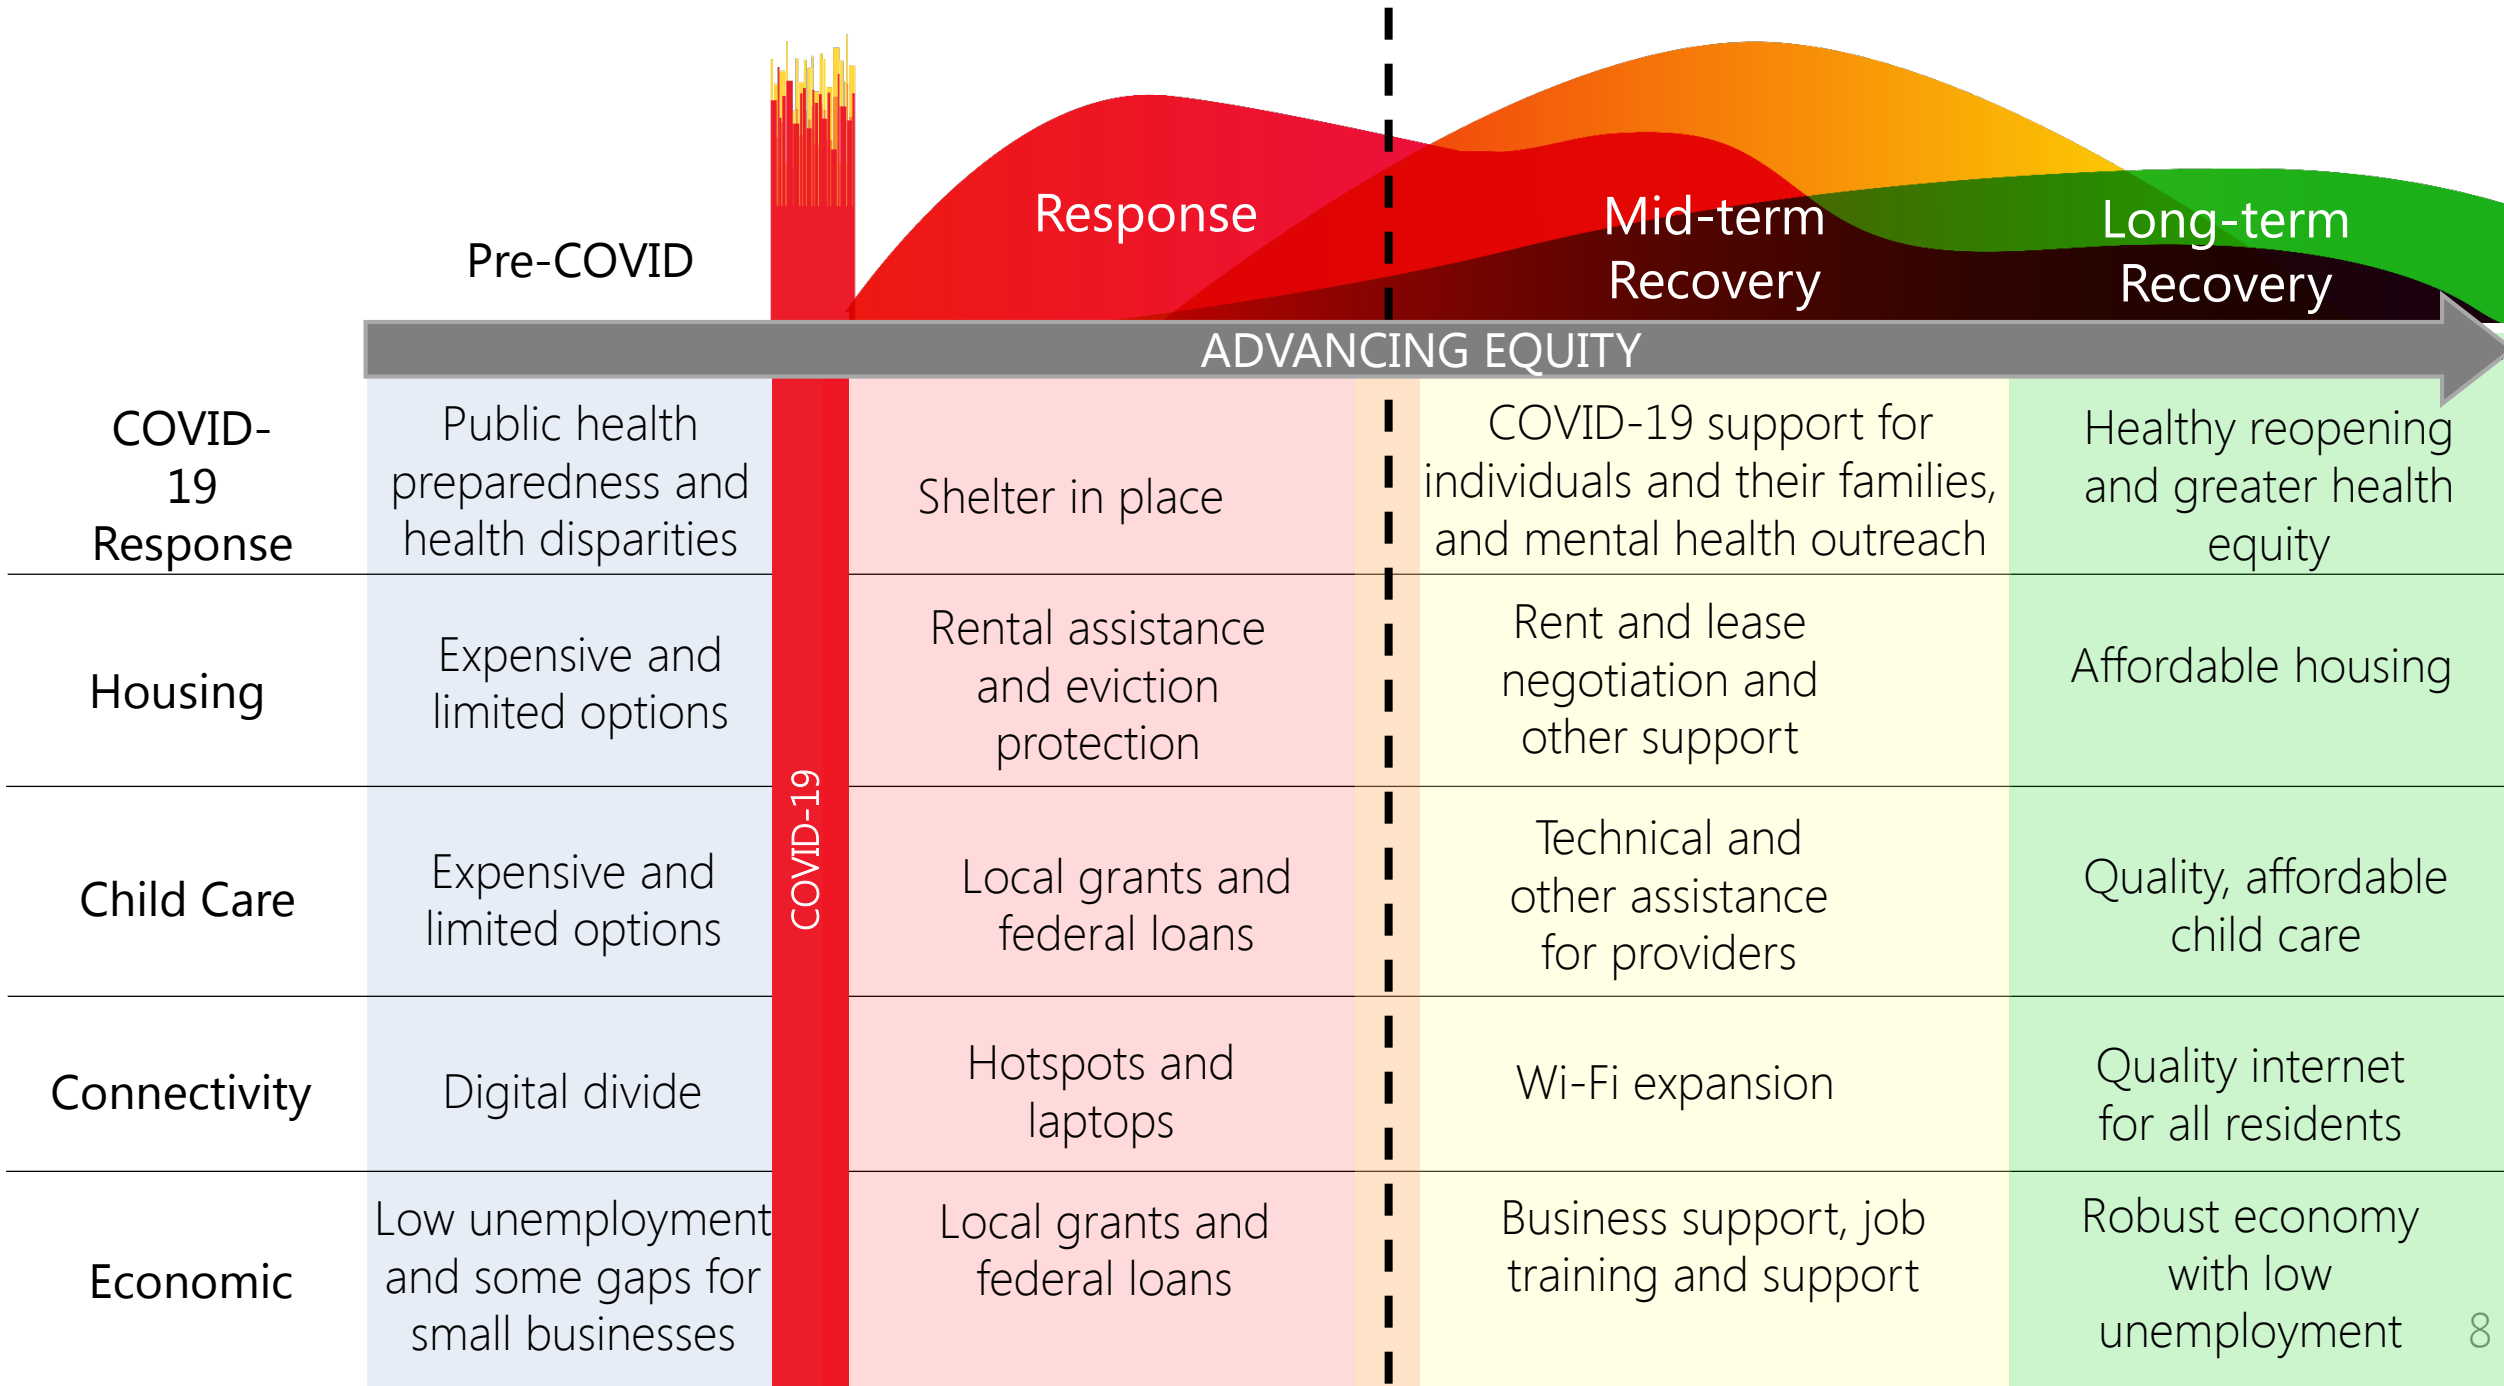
Pre-COVID

Response

Mid-term Recovery

Long-term Recovery

ADVANCING EQUITY

COVID-19

| | Pre-COVID | Response | Mid-term Recovery | Long-term Recovery |
|---|---|---|---|---|
| COVID-19 Response | Public health preparedness and health disparities | Shelter in place | COVID-19 support for individuals and their families, and mental health outreach | Healthy reopening and greater health equity |
| Housing | Expensive and limited options | Rental assistance and eviction protection | Rent and lease negotiation and other support | Affordable housing |
| Child Care | Expensive and limited options | Local grants and federal loans | Technical and other assistance for providers | Quality, affordable child care |
| Connectivity | Digital divide | Hotspots and laptops | Wi-Fi expansion | Quality internet for all residents |
| Economic | Low unemployment and some gaps for small businesses | Local grants and federal loans | Business support, job training and support | Robust economy with low unemployment |

8